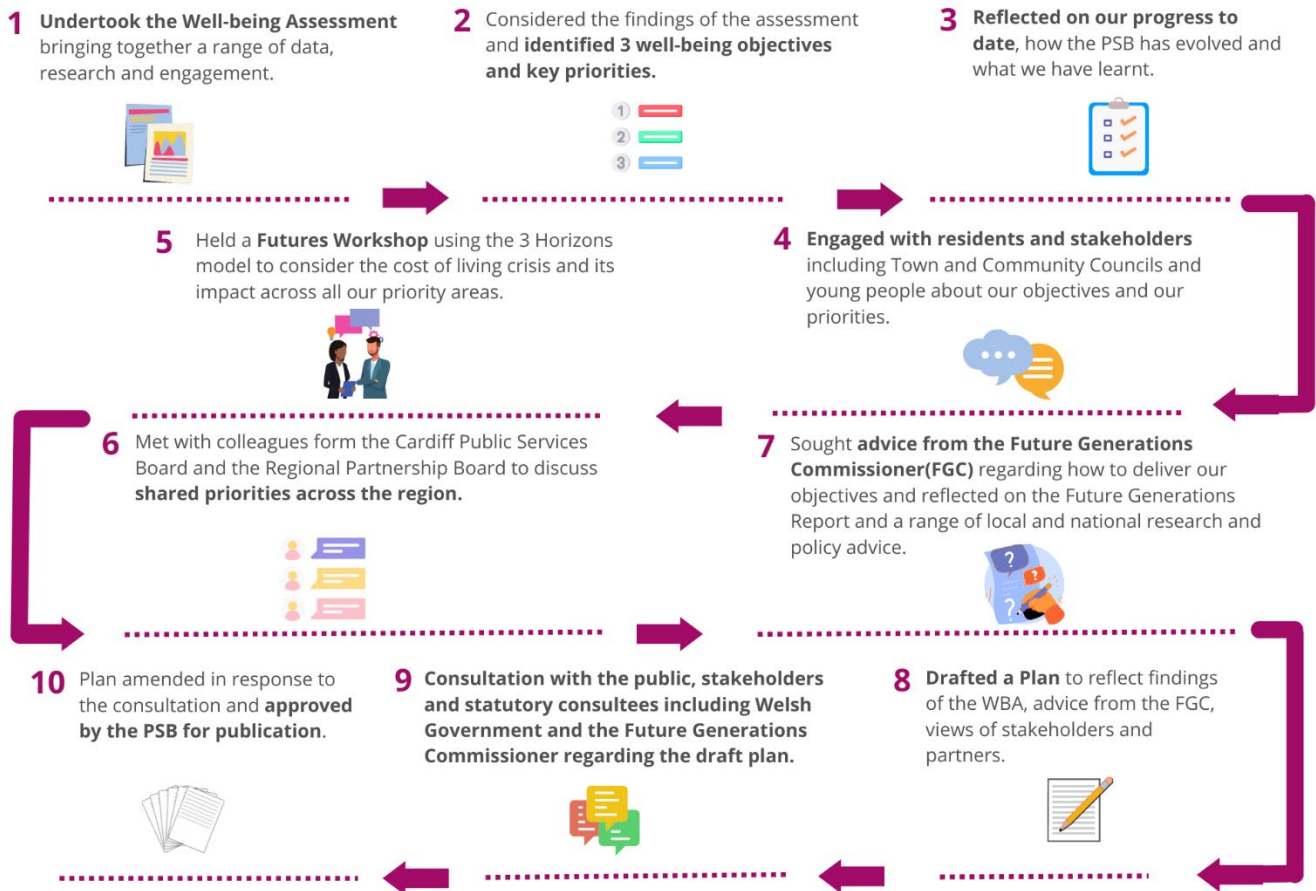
1 **Undertook the Well-being Assessment** bringing together a range of data, research and engagement.

2 Considered the findings of the assessment and **identified 3 well-being objectives and key priorities.**

1
2
3

3 **Reflected on our progress to date**, how the PSB has evolved and what we have learnt.

4 **Engaged with residents and stakeholders** including Town and Community Councils and young people about our objectives and our priorities.

5 Held a **Futures Workshop** using the 3 Horizons model to consider the cost of living crisis and its impact across all our priority areas.

6 Met with colleagues form the Cardiff Public Services Board and the Regional Partnership Board to discuss **shared priorities across the region.**

7 Sought **advice from the Future Generations Commissioner(FGC)** regarding how to deliver our objectives and reflected on the Future Generations Report and a range of local and national research and policy advice.

8 **Drafted a Plan** to reflect findings of the WBA, advice from the FGC, views of stakeholders and partners.

9 **Consultation with the public, stakeholders and statutory consultees including Welsh Government and the Future Generations Commissioner regarding the draft plan.**

10 Plan amended in response to the consultation and **approved by the PSB for publication**.